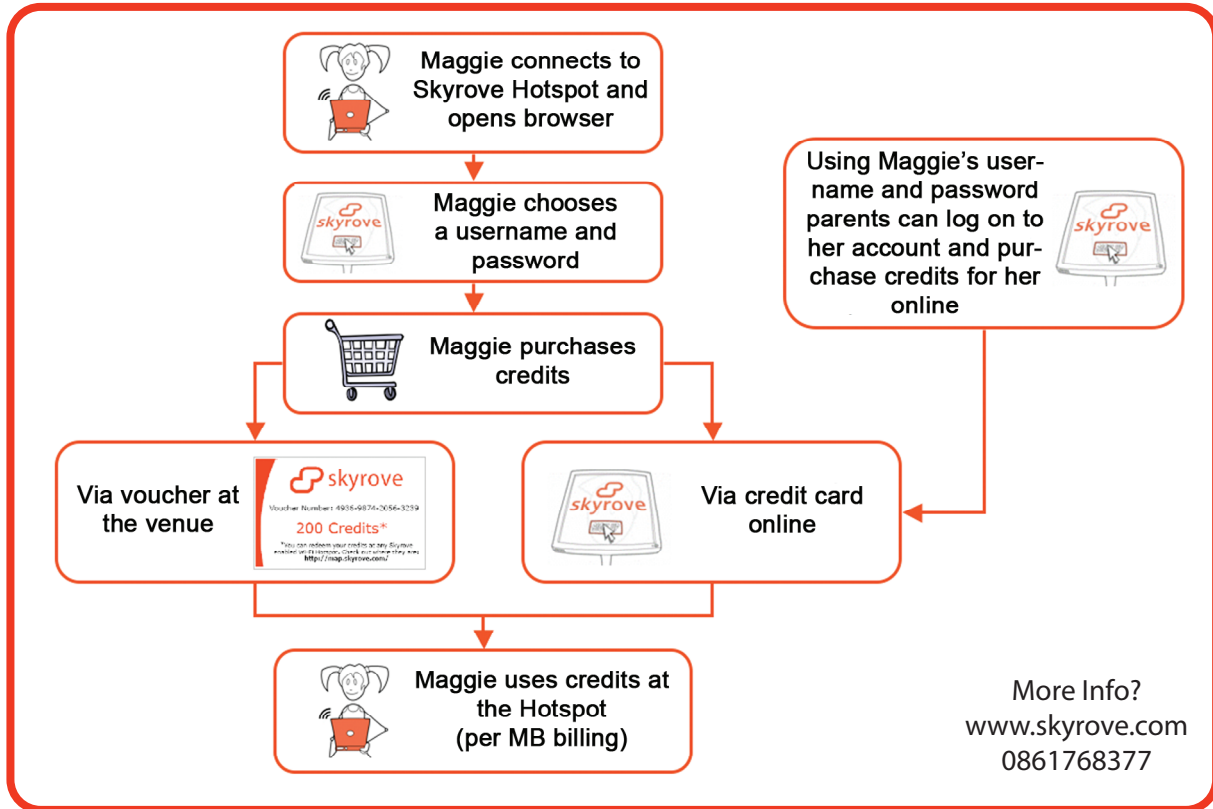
Maggie connects to Skyrove Hotspot and opens browser

skyrove

Maggie chooses a username and password

Using Maggie's username and password parents can log on to her account and purchase credits for her online

skyrove

Maggie purchases credits

Via voucher at the venue

skyrove

Voucher Number: 4938-9874-3056-3239

200 Credits*

*You can redeem your credits at any Skyrove enabled Wi-Fi Hotspot. Check our where they are: http://map.skyrove.com/

skyrove

Via credit card online

Maggie uses credits at the Hotspot (per MB billing)

More Info?
www.skyrove.com
0861768377